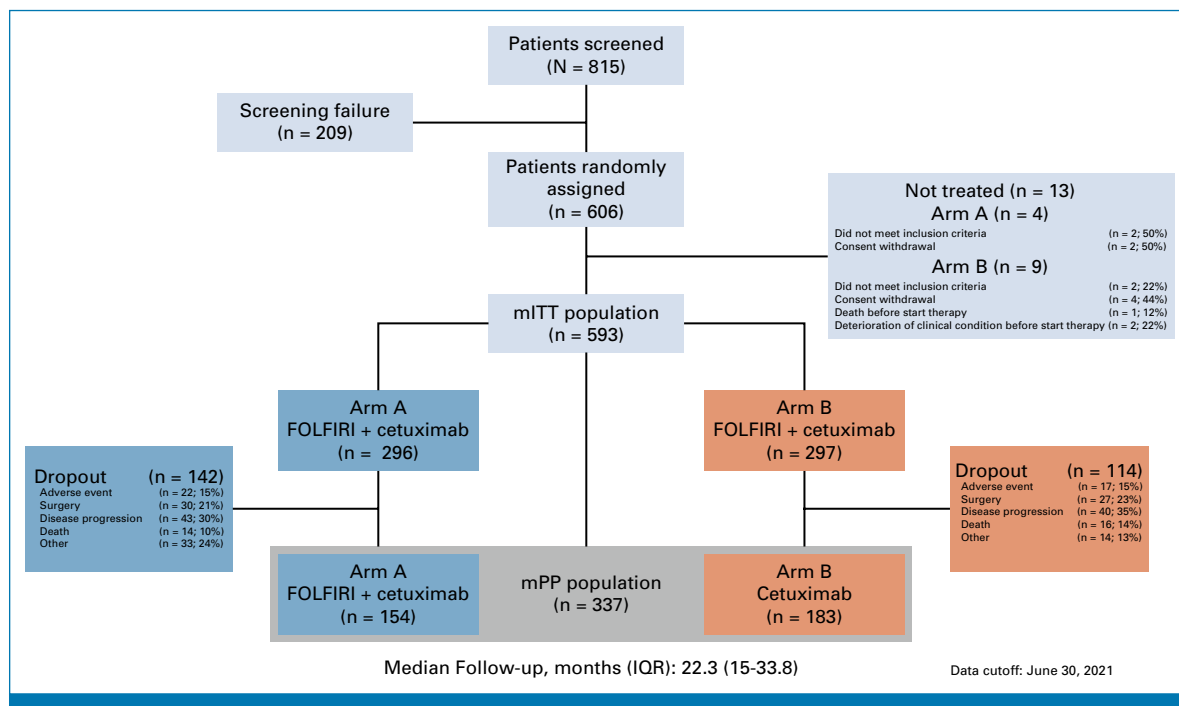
Patients screened
(N = 815)

Screening failure
(n = 209)

Patients randomly assigned
(n = 606)

Not treated (n = 13)
Arm A (n = 4)
Did not meet inclusion criteria (n = 2; 50%)
Consent withdrawal (n = 2; 50%)
Arm B (n = 9)
Did not meet inclusion criteria (n = 2; 22%)
Consent withdrawal (n = 4; 44%)
Death before start therapy (n = 1; 12%)
Deterioration of clinical condition before start therapy (n = 2; 22%)

mITT population
(n = 593)

Arm A
FOLFIRI + cetuximab
(n = 296)

Arm B
FOLFIRI + cetuximab
(n = 297)

Dropout (n = 142)
Adverse event (n = 22; 15%)
Surgery (n = 30; 21%)
Disease progression (n = 43; 30%)
Death (n = 14; 10%)
Other (n = 33; 24%)

Dropout (n = 114)
Adverse event (n = 17; 15%)
Surgery (n = 27; 23%)
Disease progression (n = 40; 35%)
Death (n = 16; 14%)
Other (n = 14; 13%)

Arm A
FOLFIRI + cetuximab
(n = 154)

mPP population
(n = 337)

Arm B
Cetuximab
(n = 183)

Median Follow-up, months (IQR): 22.3 (15-33.8)

Data cutoff: June 30, 2021